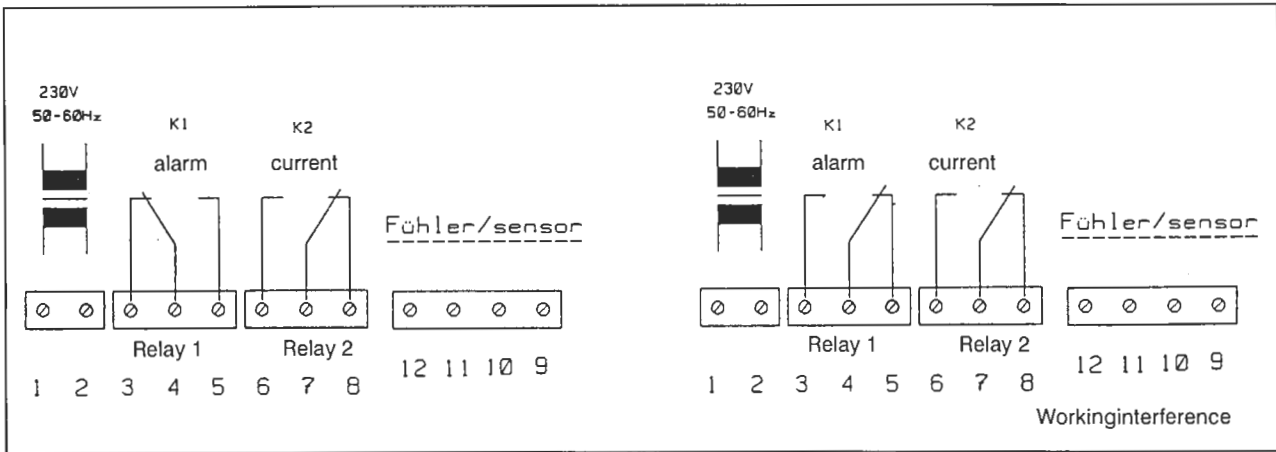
230V
50-60Hz

K1
alarm

K2
current

Fühler/sensor

Relay 1
Relay 2

1 2 3 4 5 6 7 8

12 11 10 9

230V
50-60Hz

K1
alarm

K2
current

Fühler/sensor

Relay 1
Relay 2

1 2 3 4 5 6 7 8

12 11 10 9

Workinginterference